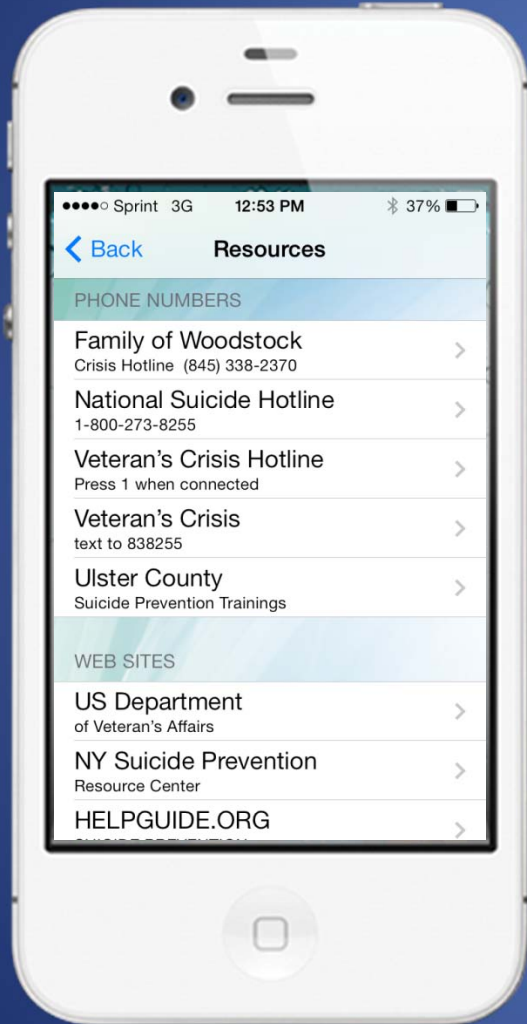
●●●●○ Sprint 3G 12:53 PM 37%

Back Resources

PHONE NUMBERS

Family of Woodstock
Crisis Hotline (845) 338-2370

National Suicide Hotline
1-800-273-8255

Veteran's Crisis Hotline
Press 1 when connected

Veteran's Crisis
text to 838255

Ulster County
Suicide Prevention Trainings

WEB SITES

US Department
of Veteran's Affairs

NY Suicide Prevention
Resource Center

HELPGUIDE.ORG
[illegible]